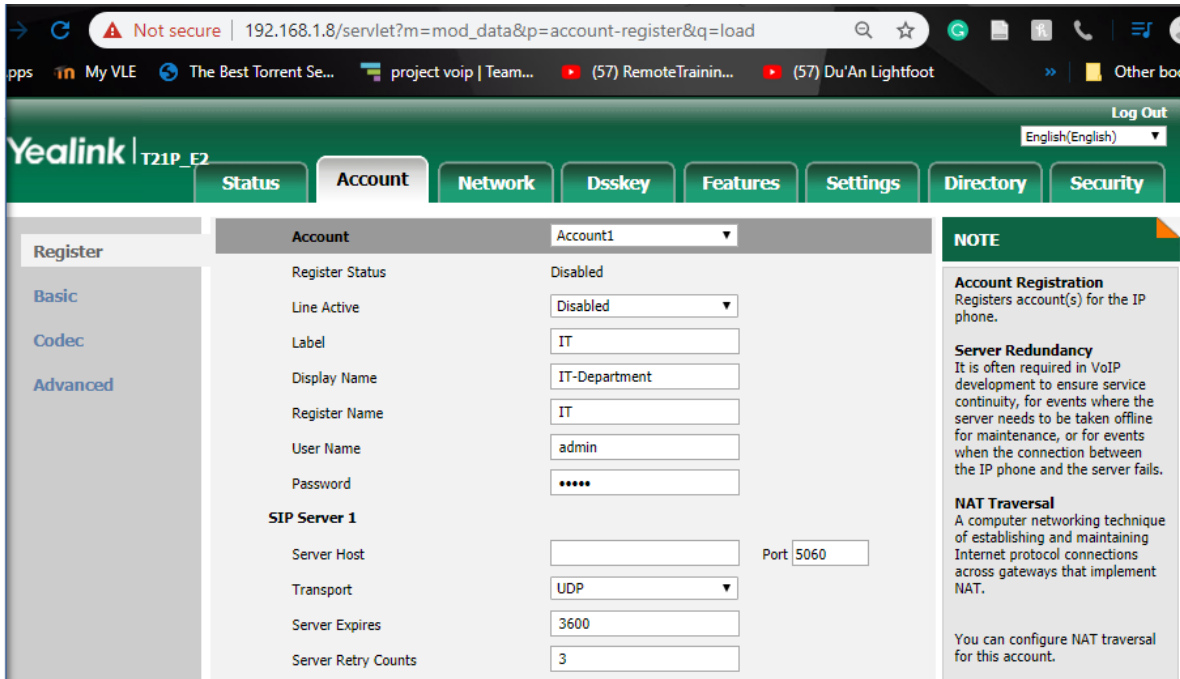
Not secure | 192.168.1.8/servlet?m=mod_data&p=account-register&q=load

pps My VLE The Best Torrent Se... project voip | Team... (57) RemoteTrainin... (57) Du'An Lightfoot » Other bo

Log Out
English(English)

Yealink | T21P_E2

Status | Account | Network | Dsskey | Features | Settings | Directory | Security

Register
Basic
Codec
Advanced

| | |
|---|---|
| Account | Account1 |
| Register Status | Disabled |
| Line Active | Disabled |
| Label | IT |
| Display Name | IT-Department |
| Register Name | IT |
| User Name | admin |
| Password | ••••• |

SIP Server 1

| | |
|---|---|
| Server Host | Port 5060 |
| Transport | UDP |
| Server Expires | 3600 |
| Server Retry Counts | 3 |

NOTE

Account Registration
Registers account(s) for the IP phone.

Server Redundancy
It is often required in VoIP development to ensure service continuity, for events where the server needs to be taken offline for maintenance, or for events when the connection between the IP phone and the server fails.

NAT Traversal
A computer networking technique of establishing and maintaining Internet protocol connections across gateways that implement NAT.

You can configure NAT traversal for this account.